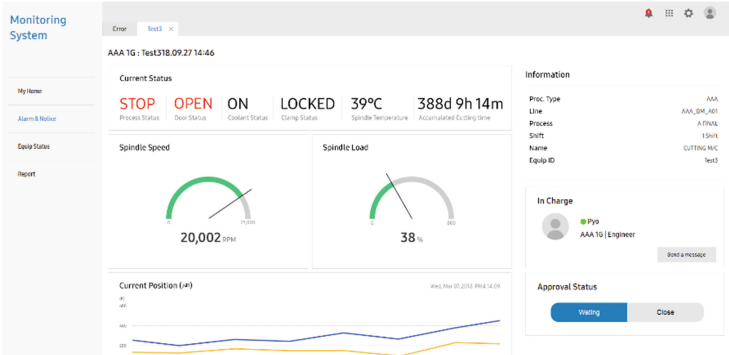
Monitoring System

My Home

Alarm & Notice

Equip Status

Report

Error Test3 ×

AAA 1G : Test318.09.27 14:46

Current Status

STOP
Process Status

OPEN
Door Status

ON
Coolant Status

LOCKED
Clamp Status

39°C
Spindle Temperature

388d 9h 14m
Accumulated Cutting time

Spindle Speed

0 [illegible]

20,002 RPM

Spindle Load

0 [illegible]

38 %

Current Position (μm)

Wed, Mar 07, 2018. PM 4:14:09

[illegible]

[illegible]

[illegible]

Information

| | |
|---|---|
| Proc. Type | AAA |
| Line | AAA_GM_A01 |
| Process | A FINAL |
| Shift | 1 Shift |
| Name | CUTTING M/C |
| Equip ID | Test3 |

In Charge

Pyo

AAA 1G | Engineer

Send a message

Approval Status

Waiting

Close